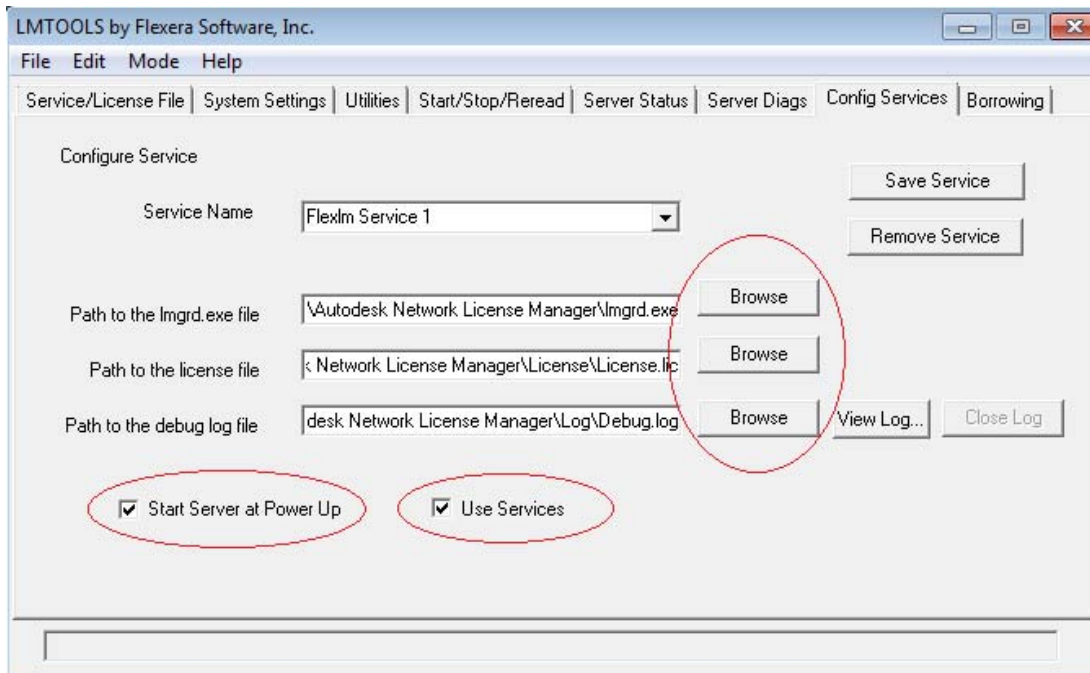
LMTOOLS by Flexera Software, Inc.

File Edit Mode Help

Service/License File | System Settings | Utilities | Start/Stop/Reread | Server Status | Server Diags | Config Services | Borrowing

Configure Service

Save Service

Service Name

Flexlm Service 1

Remove Service

Path to the lmgrd.exe file

\Autodesk Network License Manager\lmgrd.exe

Browse

Path to the license file

k Network License Manager\License\License.lic

Browse

Path to the debug log file

desk Network License Manager\Log\Debug.log

Browse

View Log...

Close Log

Start Server at Power Up

Use Services